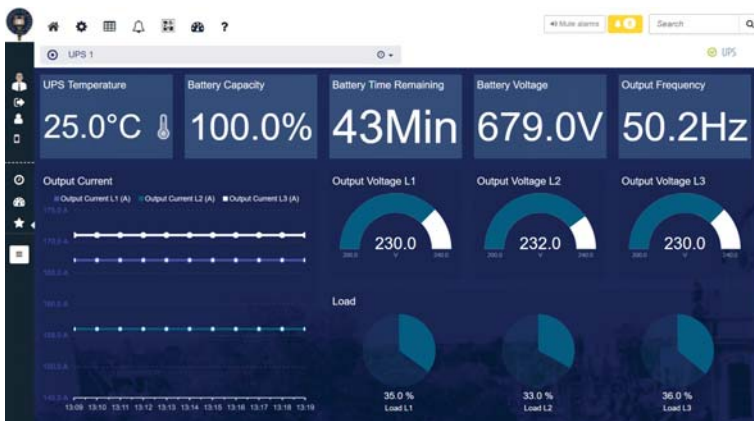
Mute alarms
Search
UPS 1
UPS

UPS Temperature
25.0°C

Battery Capacity
100.0%

Battery Time Remaining
43Min

Battery Voltage
679.0V

Output Frequency
50.2Hz

Output Current
Output Current L1 (A) Output Current L2 (A) Output Current L3 (A)
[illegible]
13:09 13:10 13:11 13:12 13:13 13:14 13:15 13:16 13:17 13:18 13:19

Output Voltage L1
230.0
V

Output Voltage L2
232.0
V

Output Voltage L3
230.0
V

Load
35.0 %
Load L1
33.0 %
Load L2
36.0 %
Load L3